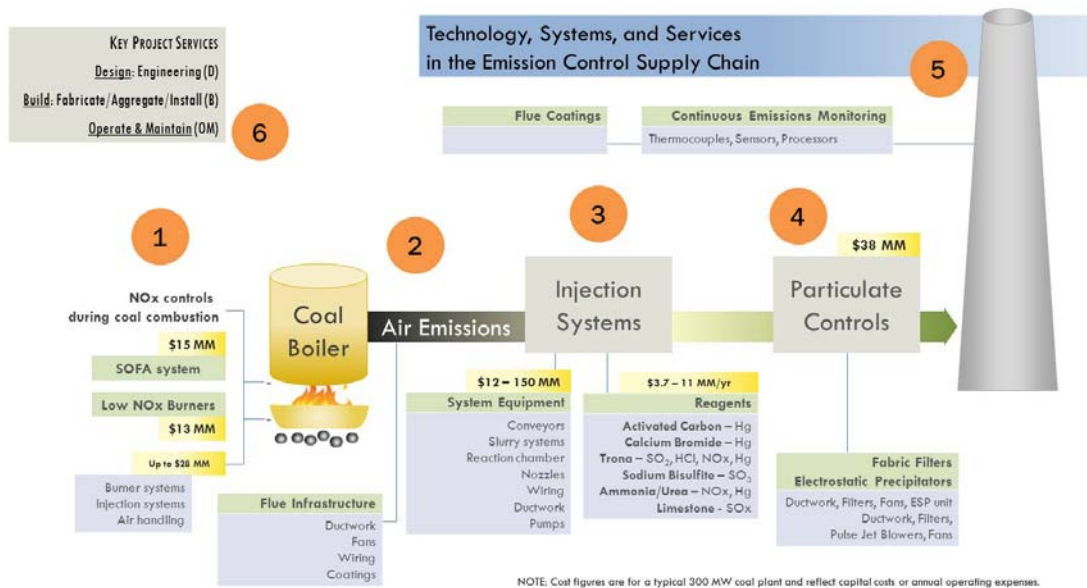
KEY PROJECT SERVICES
Design: Engineering (D)
Build: Fabricate/Aggregate/Install (B)
Operate & Maintain (OM)

6

Technology, Systems, and Services in the Emission Control Supply Chain

5

Flue Coatings

Continuous Emissions Monitoring
Thermocouples, Sensors, Processors

1

2

3

4

$38 MM

NOx controls during coal combustion

$15 MM
SOFA system

Low NOx Burners
$13 MM

Up to $28 MM

Burner systems
Injection systems
Air handling

Coal Boiler

Air Emissions

Injection Systems

Particulate Controls

$12 – 150 MM
System Equipment
Conveyors
Slurry systems
Reaction chamber
Nozzles
Wiring
Ductwork
Pumps

$3.7 – 11 MM/yr
Reagents
Activated Carbon – Hg
Calcium Bromide – Hg
Trona – $SO_2$, HCl, NOx, Hg
Sodium Bisulfite – $SO_3$
Ammonia/Urea – NOx, Hg
Limestone - SOx

Fabric Filters
Electrostatic Precipitators
Ductwork, Filters, Fans, ESP unit
Ductwork, Filters, Pulse Jet Blowers, Fans

Flue Infrastructure
Ductwork
Fans
Wiring
Coatings

NOTE: Cost figures are for a typical 300 MW coal plant and reflect capital costs or annual operating expenses.